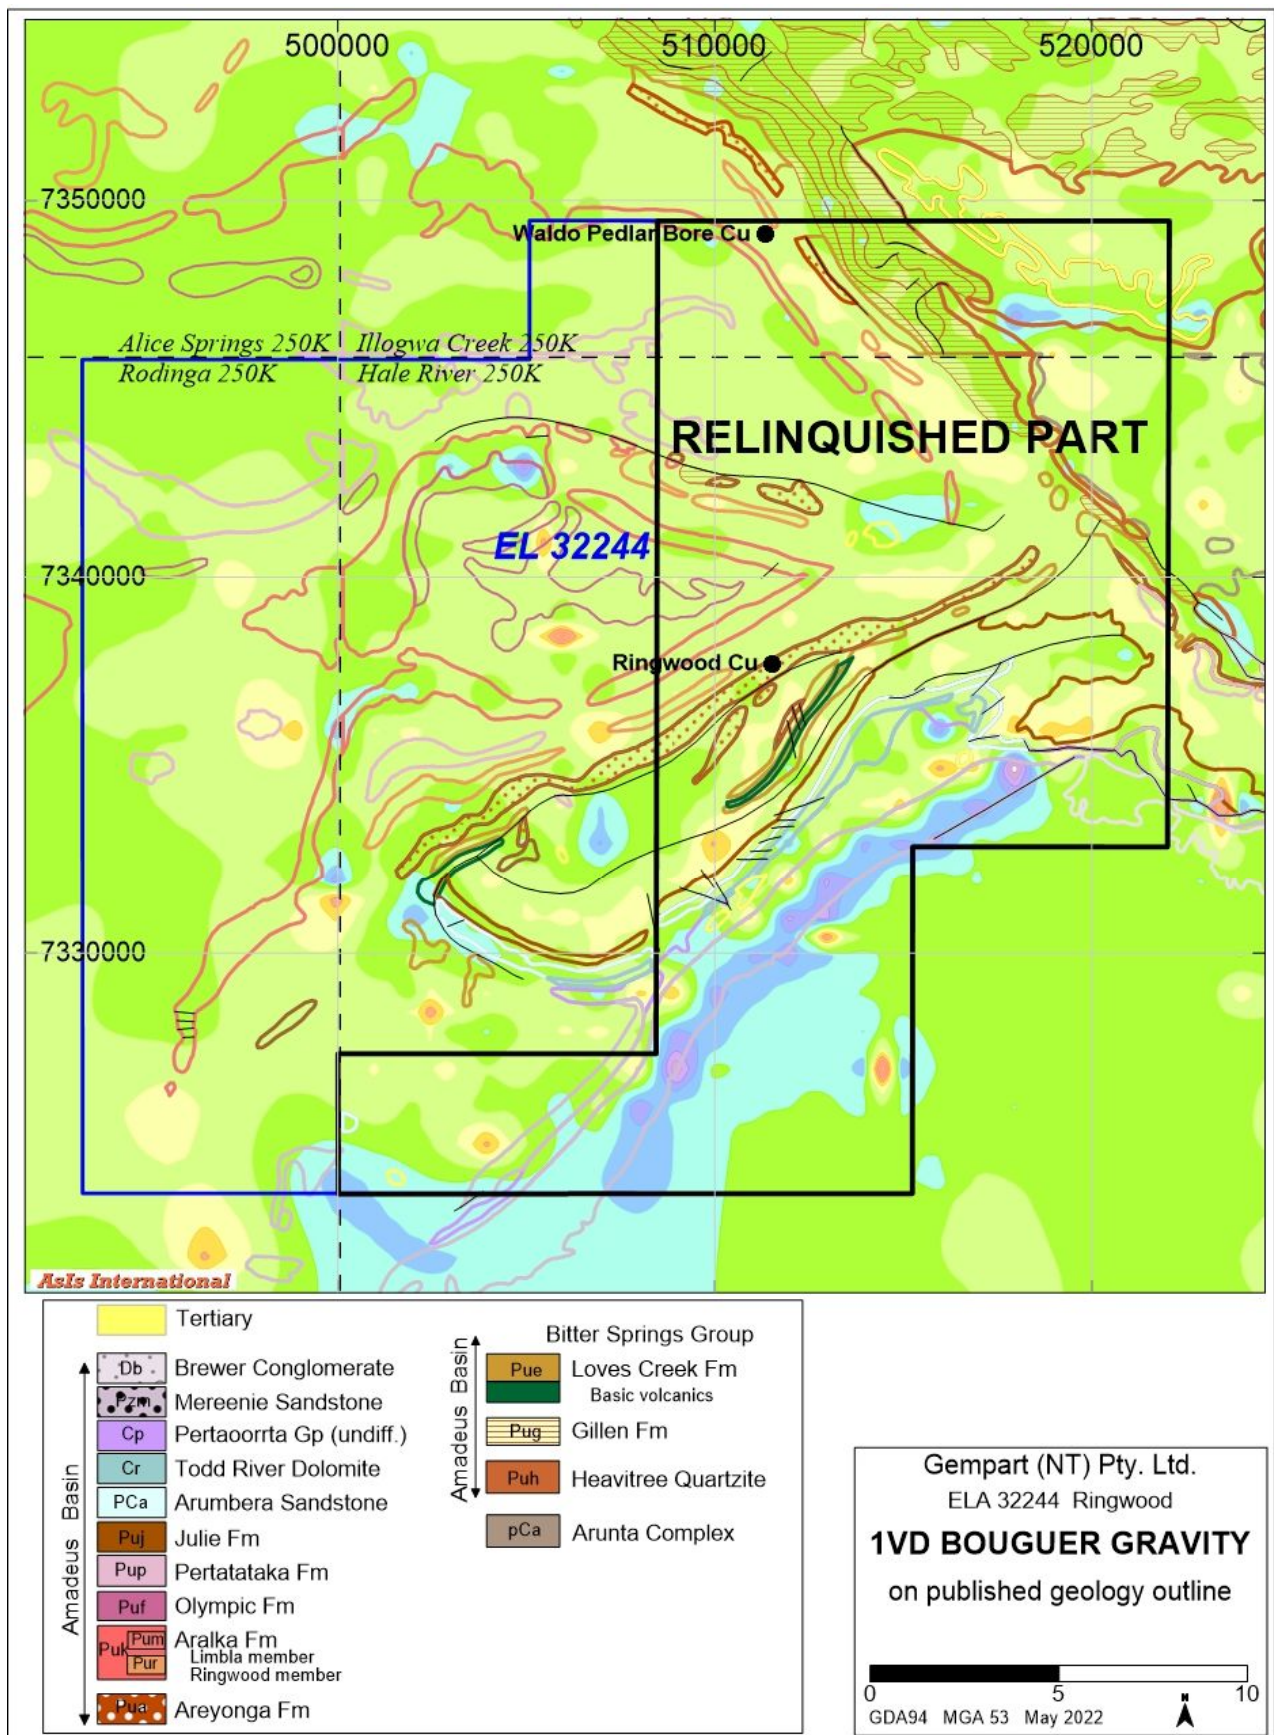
500000
510000
520000
7350000
7340000
7330000
Waldo Pedlar Bore Cu
Alice Springs 250K
Illogwa Creek 250K
Rodinga 250K
Hale River 250K
RELINQUISHED PART
EL 32244
Ringwood Cu
AsIs International

Tertiary
Amadeus Basin
Db Brewer Conglomerate
Pzm Mereenie Sandstone
Cp Pertaoorrta Gp (undiff.)
Cr Todd River Dolomite
PCa Arumbera Sandstone
Puj Julie Fm
Pup Pertatataka Fm
Puf Olympic Fm
Puk Pum Pur Aralka Fm Limbla member Ringwood member
Pua Areyonga Fm

Amadeus Basin
Bitter Springs Group
Pue Loves Creek Fm
Basic volcanics
Pug Gillen Fm
Puh Heavitree Quartzite
pCa Arunta Complex

Gempart (NT) Pty. Ltd.
ELA 32244 Ringwood
1VD BOUGUER GRAVITY
on published geology outline
0 5 10
GDA94 MGA 53 May 2022